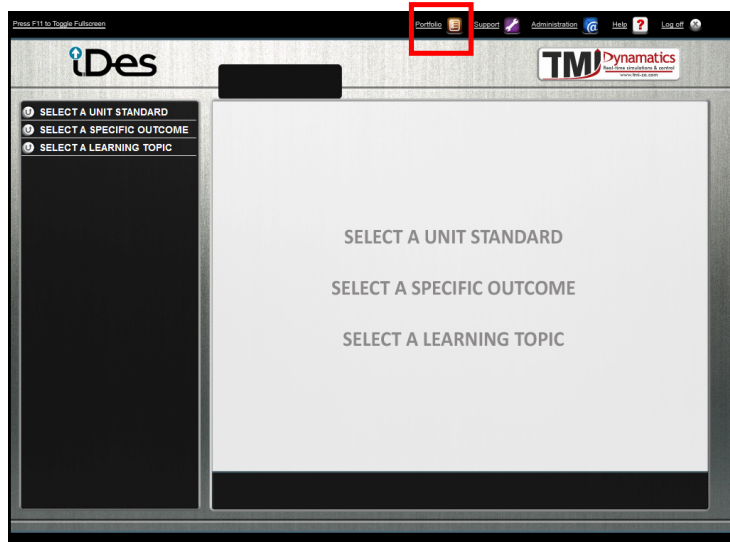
Press F11 to Toggle Fullscreen

Portfolio Support Administration Help Log off

iDes

TMI Dynamatics
Real-time simulations & control
www.tmi-za.com

SELECT A UNIT STANDARD
SELECT A SPECIFIC OUTCOME
SELECT A LEARNING TOPIC

SELECT A UNIT STANDARD

SELECT A SPECIFIC OUTCOME

SELECT A LEARNING TOPIC